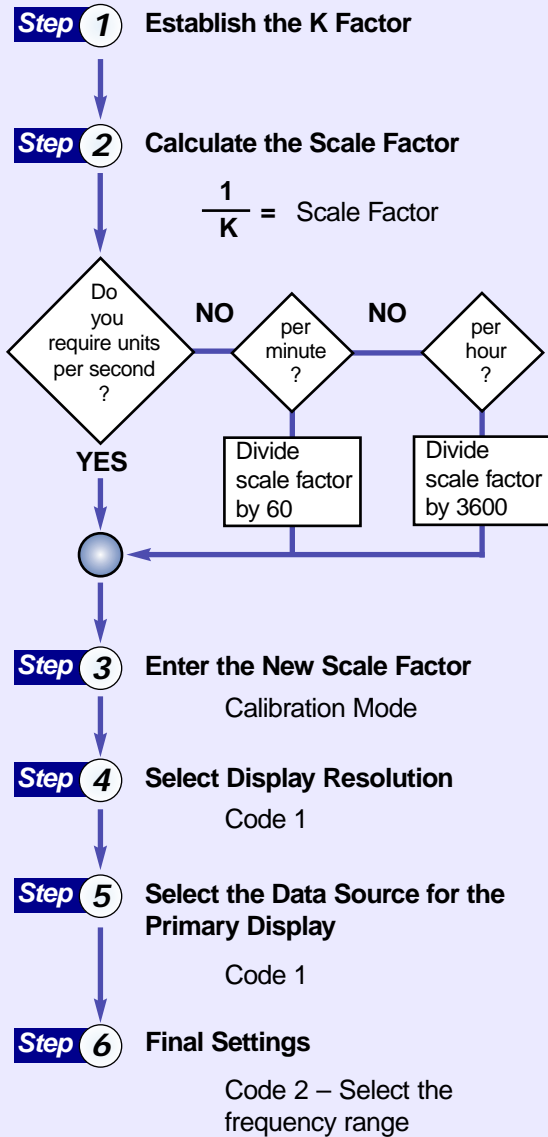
Step 1 Establish the K Factor

Step 2 Calculate the Scale Factor

$\frac{1}{K}$ = Scale Factor

Do you require units per second ?

NO

per minute ?

NO

per hour ?

YES

Divide scale factor by 60

Divide scale factor by 3600

Step 3 Enter the New Scale Factor

Calibration Mode

Step 4 Select Display Resolution

Code 1

Step 5 Select the Data Source for the Primary Display

Code 1

Step 6 Final Settings

Code 2 – Select the frequency range